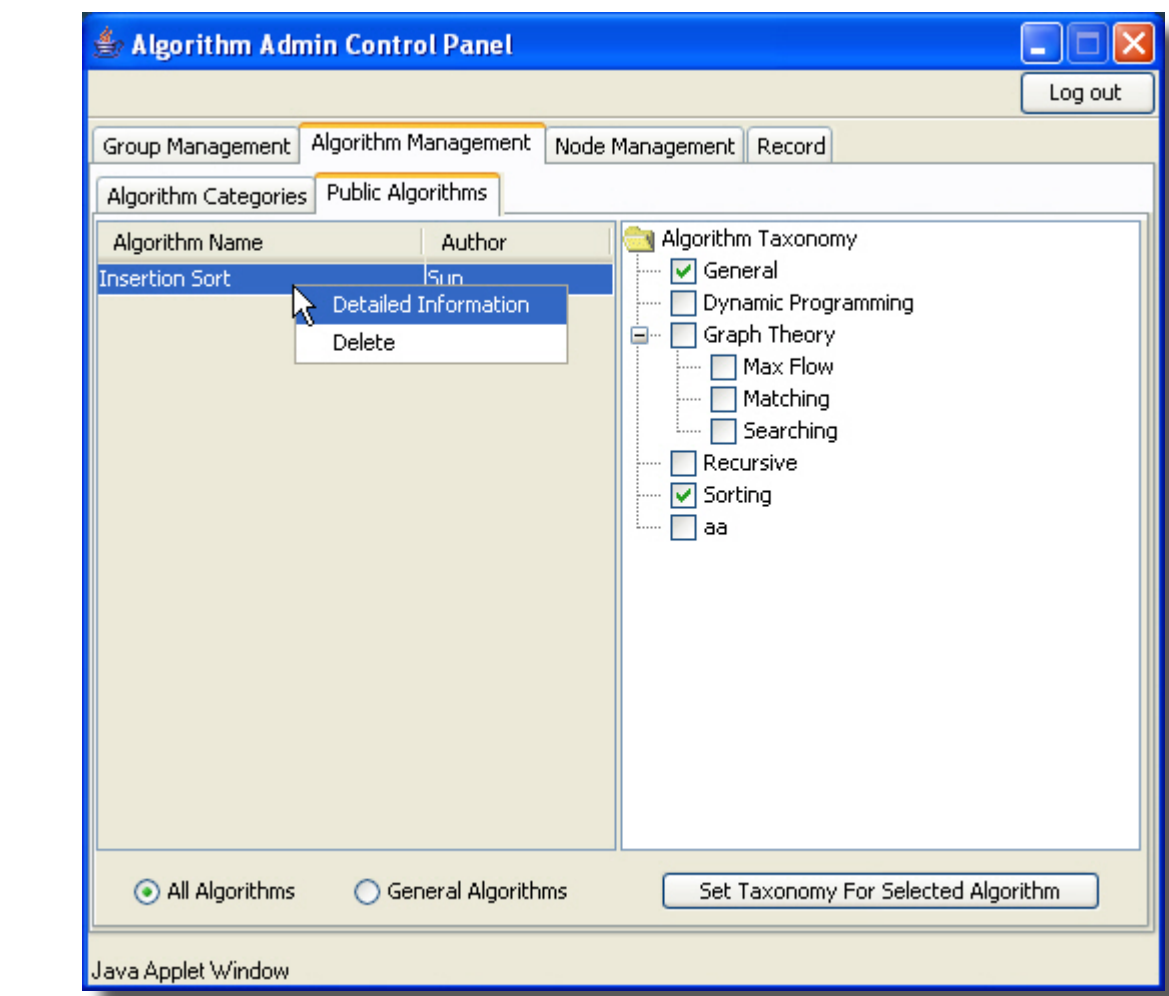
Algorithm Admin Control Panel

Log out

Group Management | Algorithm Management | Node Management | Record

Algorithm Categories | Public Algorithms

| Algorithm Name | Author |
|---|---|
| Insertion Sort | Sun |

Detailed Information
Delete

Algorithm Taxonomy
General
Dynamic Programming
Graph Theory
Max Flow
Matching
Searching
Recursive
Sorting
aa

All Algorithms
General Algorithms
Set Taxonomy For Selected Algorithm

Java Applet Window